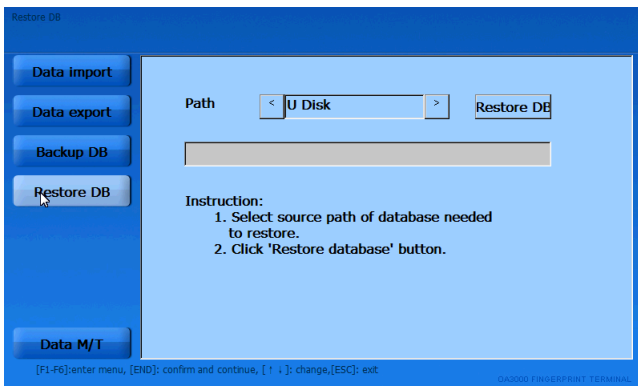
Restore DB

Data import

Data export

Backup DB

Restore DB

Data M/T

Path

<

U Disk

>

Restore DB

Instruction:
1. Select source path of database needed to restore.
2. Click 'Restore database' button.

[F1-F6]:enter menu, [END]: confirm and continue, [↑ ↓]: change,[ESC]: exit

OA3000 FINGERPRINT TERMINAL